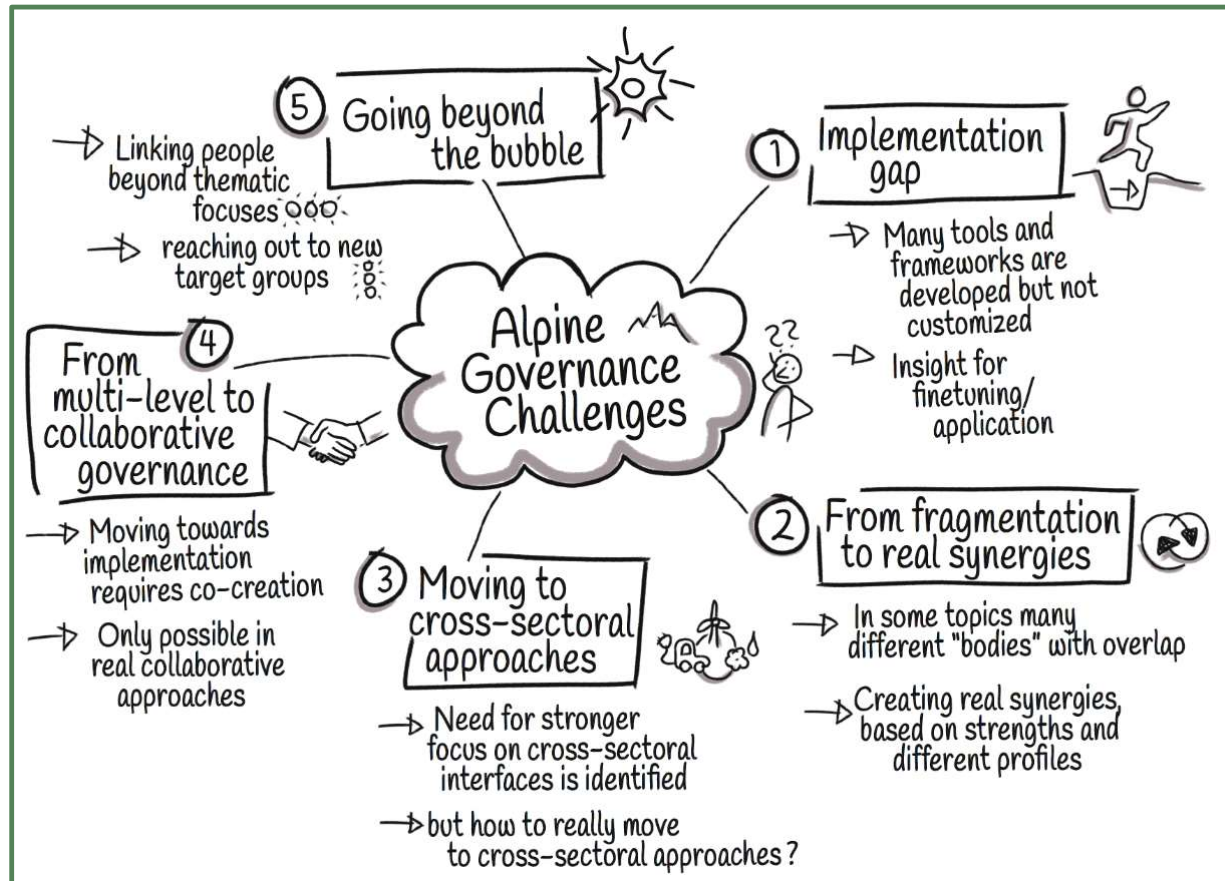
Alpine Governance Challenges

5 Going beyond the bubble

→ Linking people beyond thematic focuses

→ reaching out to new target groups

1 Implementation gap

→ Many tools and frameworks are developed but not customized

→ Insight for finetuning/ application

4 From multi-level to collaborative governance

→ Moving towards implementation requires co-creation

→ Only possible in real collaborative approaches

2 From fragmentation to real synergies

→ In some topics many different "bodies" with overlap

→ Creating real synergies, based on strengths and different profiles

3 Moving to cross-sectoral approaches

→ Need for stronger focus on cross-sectoral interfaces is identified

→ but how to really move to cross-sectoral approaches?